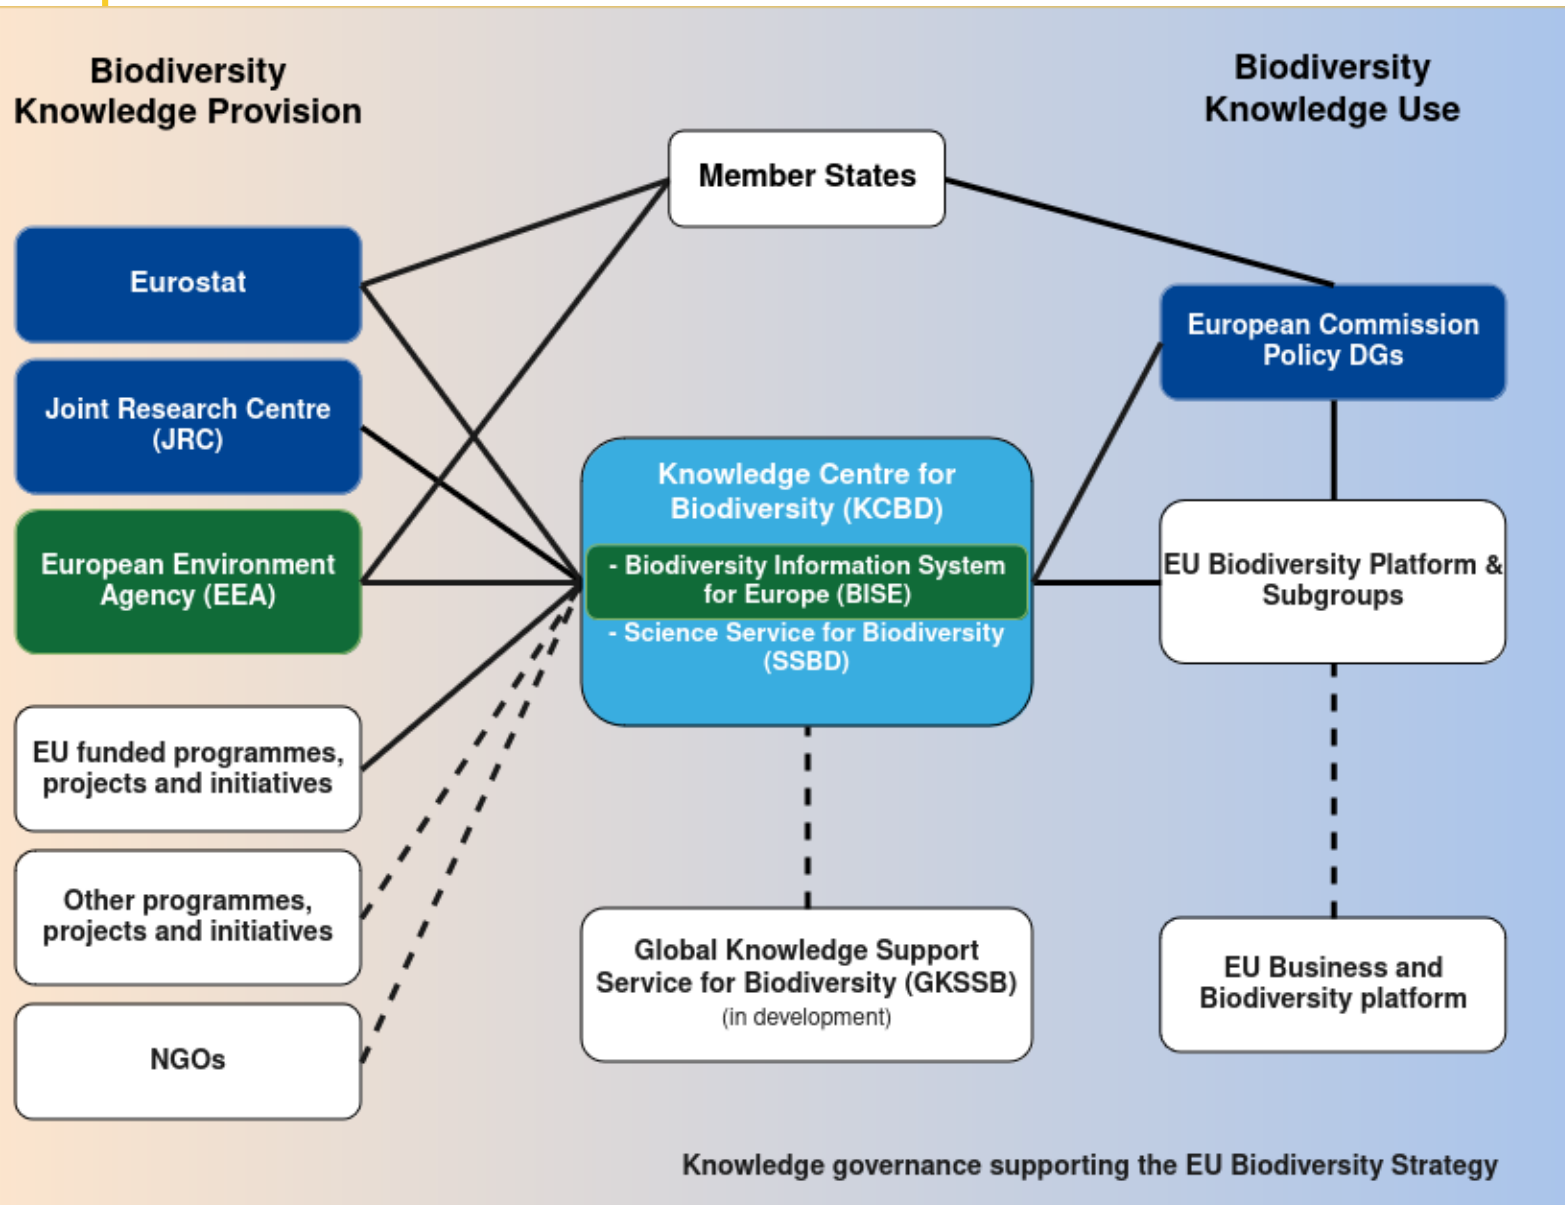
Biodiversity Knowledge Provision

Biodiversity Knowledge Use

Member States

Eurostat

Joint Research Centre (JRC)

European Environment Agency (EEA)

EU funded programmes, projects and initiatives

Other programmes, projects and initiatives

NGOs

Knowledge Centre for Biodiversity (KCBD)

- Biodiversity Information System for Europe (BISE)

- Science Service for Biodiversity (SSBD)

European Commission Policy DGs

EU Biodiversity Platform & Subgroups

Global Knowledge Support Service for Biodiversity (GKSSB) (in development)

EU Business and Biodiversity platform

Knowledge governance supporting the EU Biodiversity Strategy